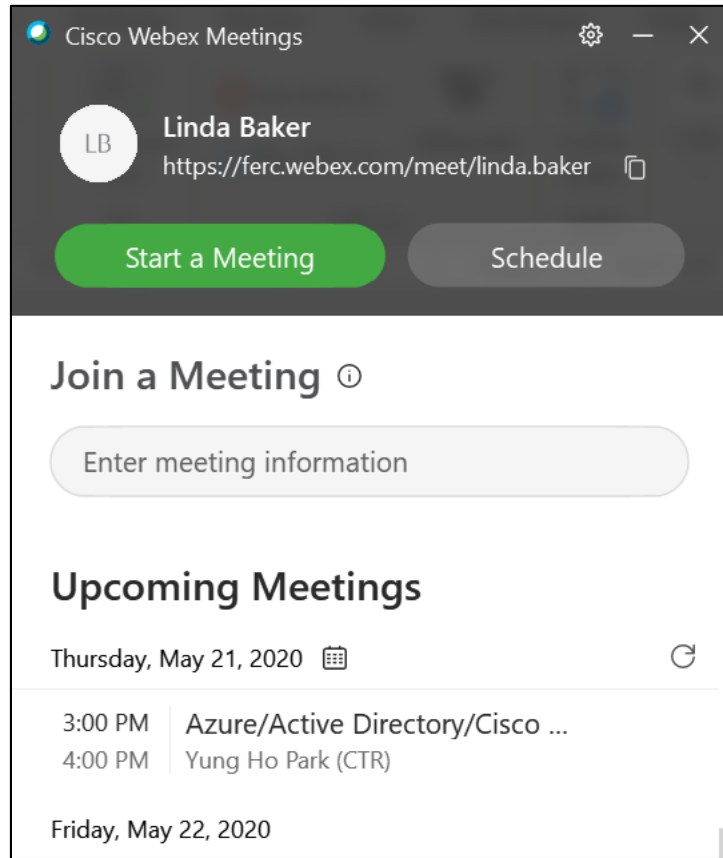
Cisco Webex Meetings

LB

Linda Baker
https://ferc.webex.com/meet/linda.baker

Start a Meeting

Schedule

Join a Meeting

Enter meeting information

Upcoming Meetings

Thursday, May 21, 2020

3:00 PM
4:00 PM

Azure/Active Directory/Cisco ...
Yung Ho Park (CTR)

Friday, May 22, 2020